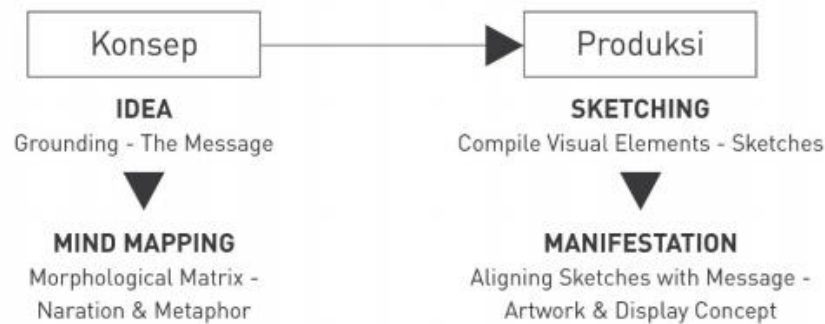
Konsep

IDEA
Grounding - The Message

MIND MAPPING
Morphological Matrix - Naration & Metaphor

Produksi

SKETCHING
Compile Visual Elements - Sketches

MANIFESTATION
Aligning Sketches with Message - Artwork & Display Concept